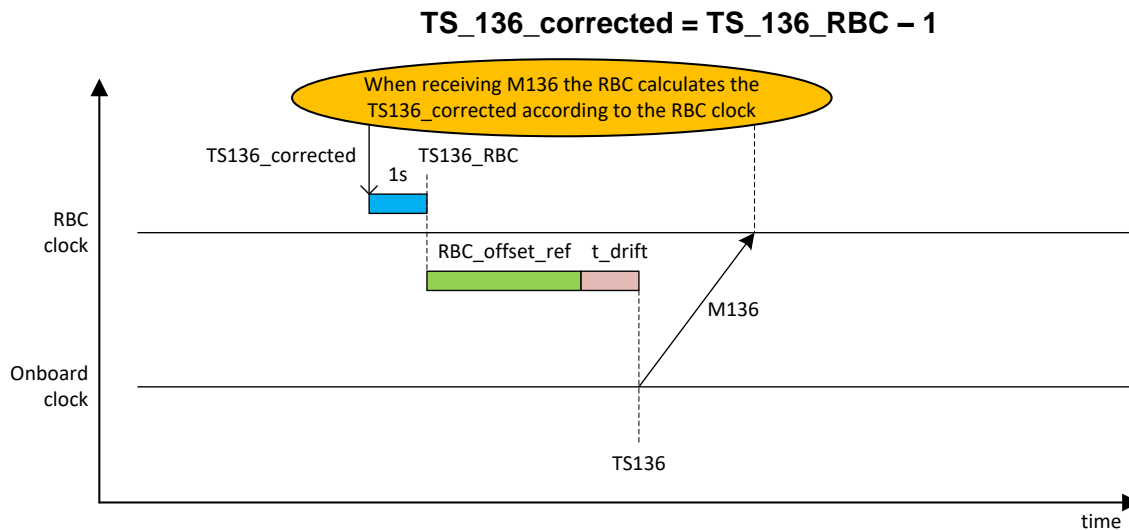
TS_136_corrected = TS_136_RBC – 1

When receiving M136 the RBC calculates the TS136_corrected according to the RBC clock

TS136_corrected

1s

TS136_RBC

RBC clock

RBC_offset_ref

t_drift

M136

Onboard clock

TS136

time